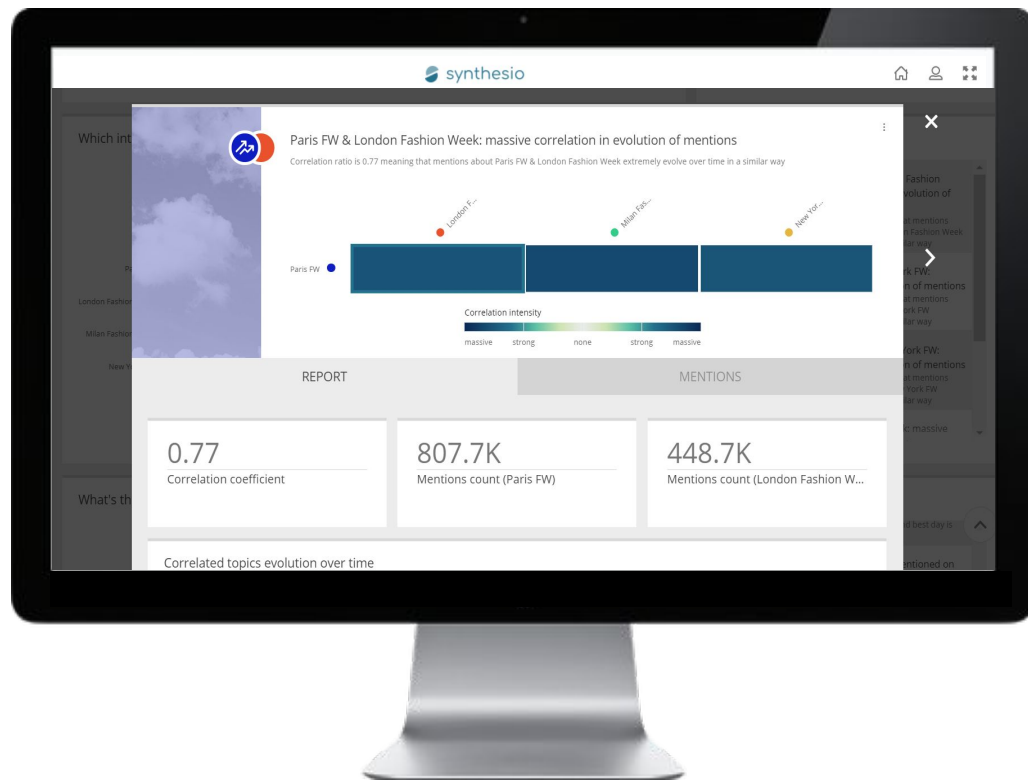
synthesio

Which int

London Fashion

Milan Fashion

New Y

Paris FW & London Fashion Week: massive correlation in evolution of mentions

Correlation ratio is 0.77 meaning that mentions about Paris FW & London Fashion Week extremely evolve over time in a similar way

London F...

Milan Fas...

New Yor...

Paris FW

Correlation intensity

massive strong none strong massive

Fashion
volution of
at mentions
n Fashion Week
lar way

rk FW:
n of mentions
at mentions
ork FW
lar way

York FW:
n of mentions
mentions
York FW
lar way

: massive

REPORT

MENTIONS

0.77
Correlation coefficient

807.7K
Mentions count (Paris FW)

448.7K
Mentions count (London Fashion W...

What's th

d best day is

ntioned on

Correlated topics evolution over time